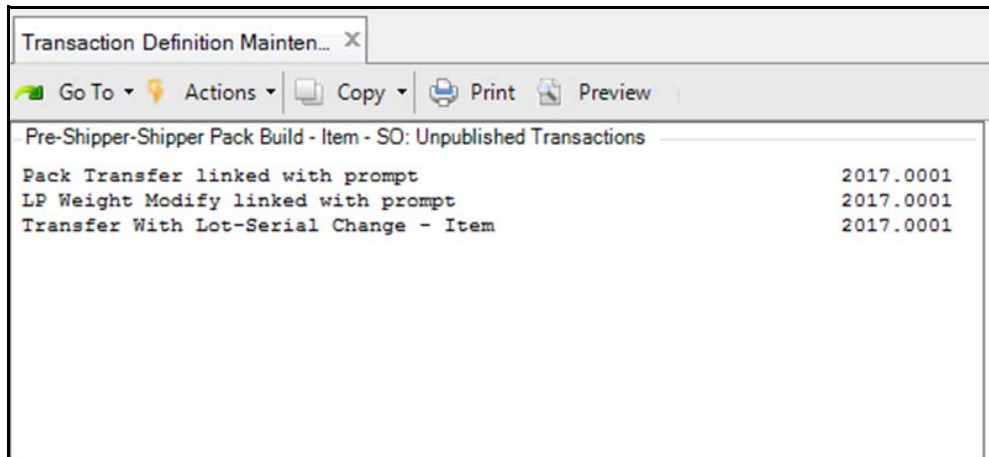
Transaction Definition Mainten... ×

Go To ▾ Actions ▾ Copy ▾ Print Preview

Pre-Shipper-Shipper Pack Build - Item - SO: Unpublished Transactions

| | |
|---|---|
| Pack Transfer linked with prompt | 2017.0001 |
| LP Weight Modify linked with prompt | 2017.0001 |
| Transfer With Lot-Serial Change - Item | 2017.0001 |